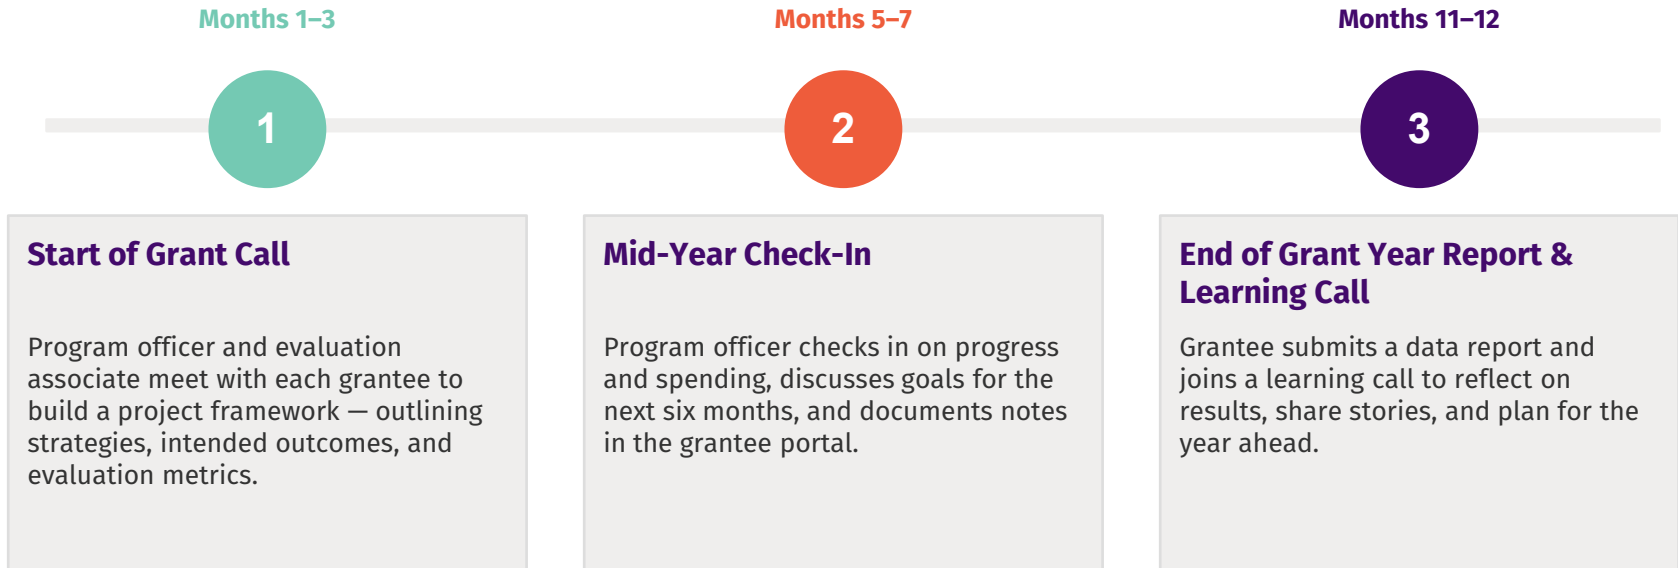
Months 1–3

1

Start of Grant Call

Program officer and evaluation associate meet with each grantee to build a project framework — outlining strategies, intended outcomes, and evaluation metrics.

Months 5–7

2

Mid-Year Check-In

Program officer checks in on progress and spending, discusses goals for the next six months, and documents notes in the grantee portal.

Months 11–12

3

End of Grant Year Report & Learning Call

Grantee submits a data report and joins a learning call to reflect on results, share stories, and plan for the year ahead.